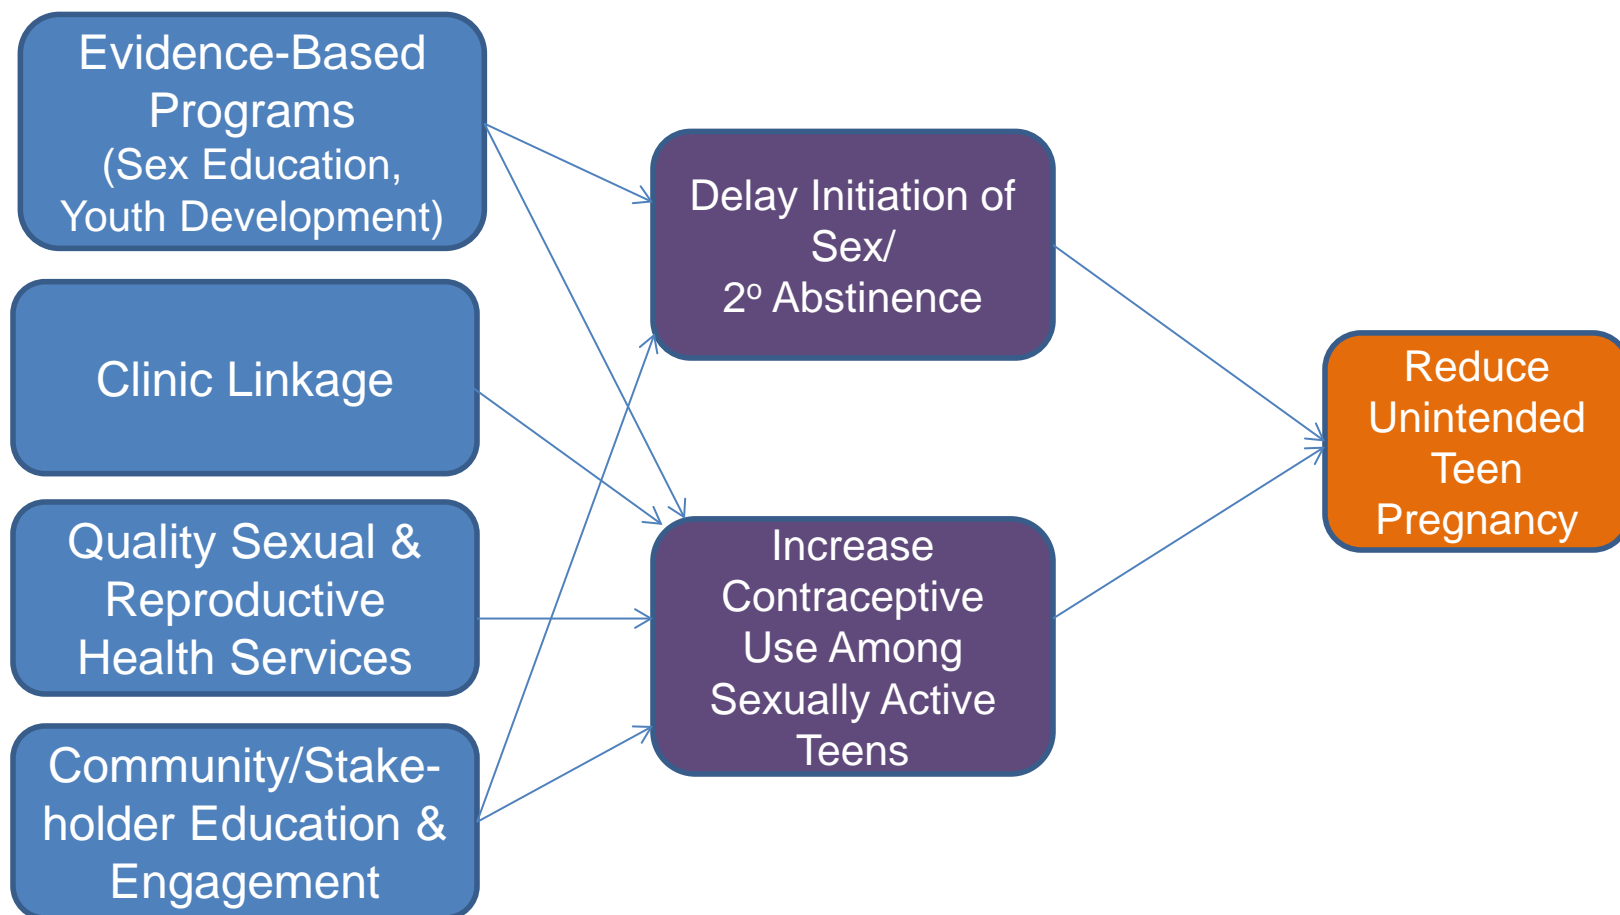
Evidence-Based Programs (Sex Education, Youth Development)

Clinic Linkage

Quality Sexual & Reproductive Health Services

Community/Stake-holder Education & Engagement

Delay Initiation of Sex/ 2º Abstinence

Increase Contraceptive Use Among Sexually Active Teens

Reduce Unintended Teen Pregnancy